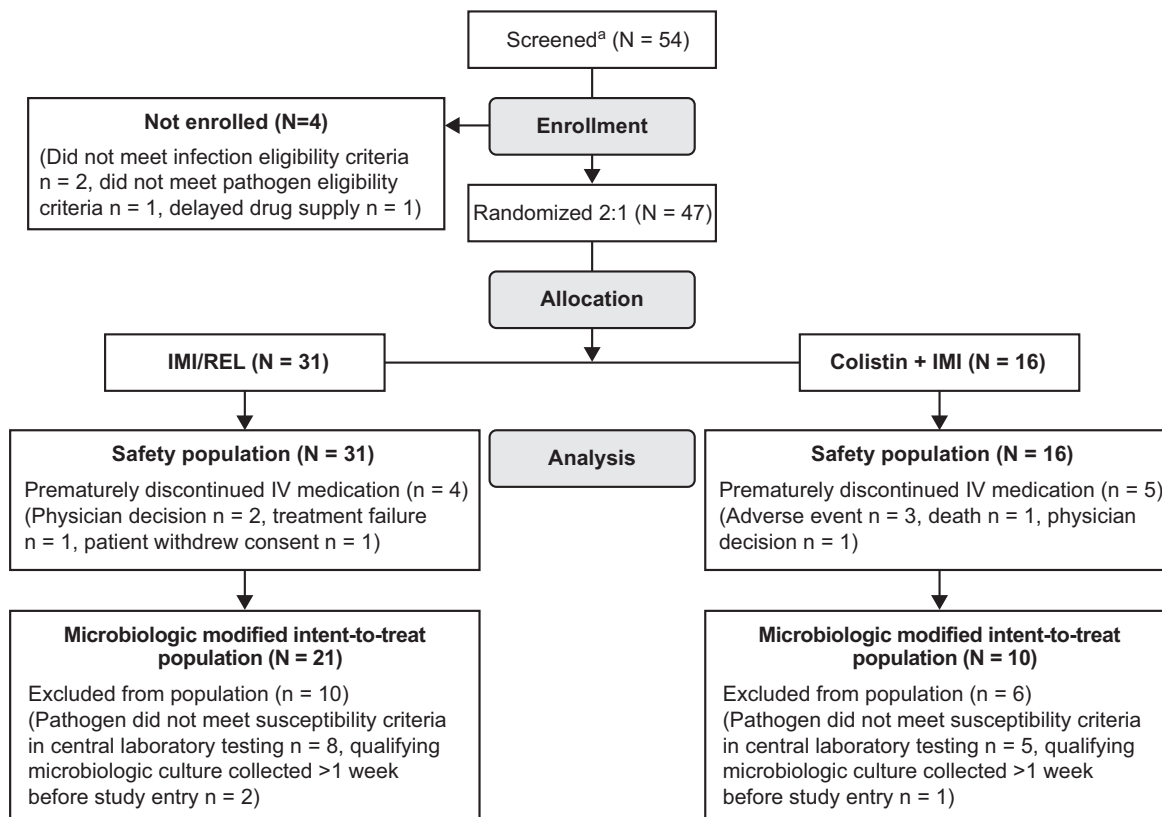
Screened$^{a}$ (N = 54)

Enrollment

Not enrolled (N=4)

(Did not meet infection eligibility criteria n = 2, did not meet pathogen eligibility criteria n = 1, delayed drug supply n = 1)

Randomized 2:1 (N = 47)

Allocation

IMI/REL (N = 31)

Colistin + IMI (N = 16)

Safety population (N = 31)

Prematurely discontinued IV medication (n = 4) (Physician decision n = 2, treatment failure n = 1, patient withdrew consent n = 1)

Analysis

Safety population (N = 16)

Prematurely discontinued IV medication (n = 5) (Adverse event n = 3, death n = 1, physician decision n = 1)

Microbiologic modified intent-to-treat population (N = 21)

Excluded from population (n = 10)
(Pathogen did not meet susceptibility criteria in central laboratory testing n = 8, qualifying microbiologic culture collected >1 week before study entry n = 2)

Microbiologic modified intent-to-treat population (N = 10)

Excluded from population (n = 6)
(Pathogen did not meet susceptibility criteria in central laboratory testing n = 5, qualifying microbiologic culture collected >1 week before study entry n = 1)